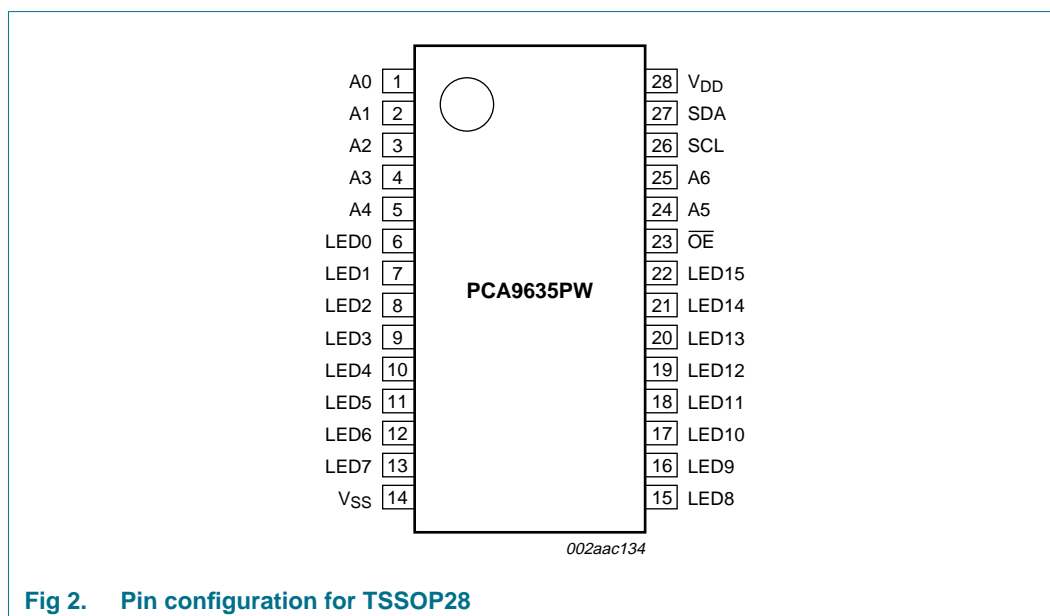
A0 1
A1 2
A2 3
A3 4
A4 5
LED0 6
LED1 7
LED2 8
LED3 9
LED4 10
LED5 11
LED6 12
LED7 13
$V_{SS}$ 14

28 $V_{DD}$
27 SDA
26 SCL
25 A6
24 A5
23 $\overline{OE}$
22 LED15
21 LED14
20 LED13
19 LED12
18 LED11
17 LED10
16 LED9
15 LED8

PCA9635PW

002aac134

Fig 2. Pin configuration for TSSOP28